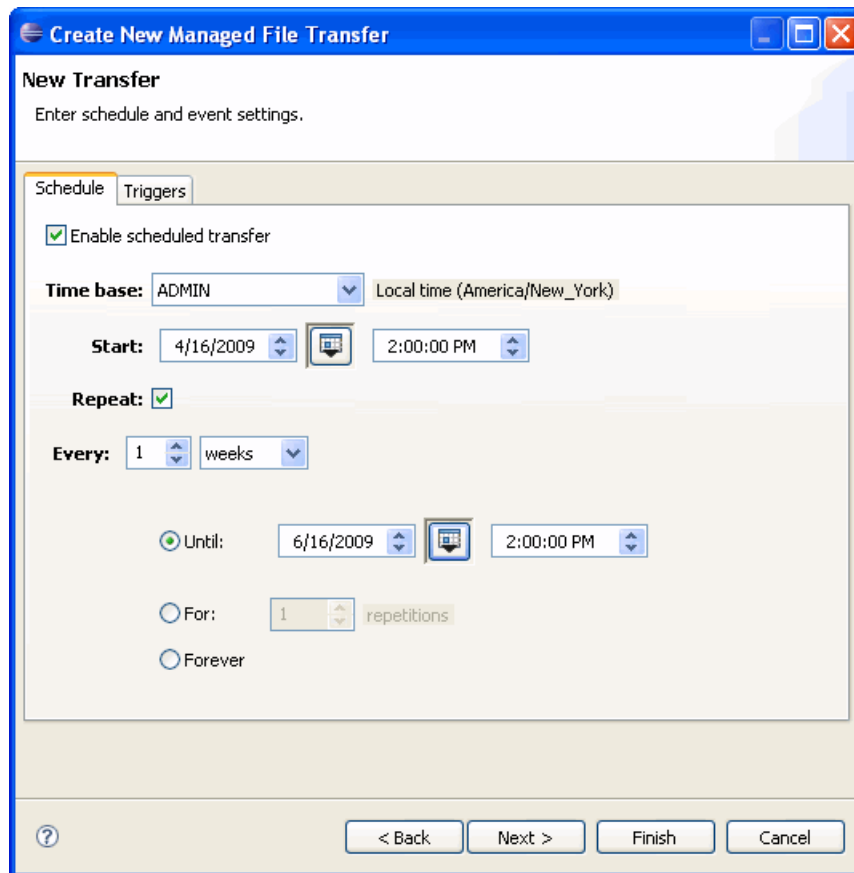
Create New Managed File Transfer

New Transfer

Enter schedule and event settings.

Schedule Triggers

Enable scheduled transfer

Time base: ADMIN Local time (America/New_York)

Start: 4/16/2009 2:00:00 PM

Repeat:

Every: 1 weeks

Until: 6/16/2009 2:00:00 PM

For: 1 repetitions

Forever

?

< Back Next > Finish Cancel